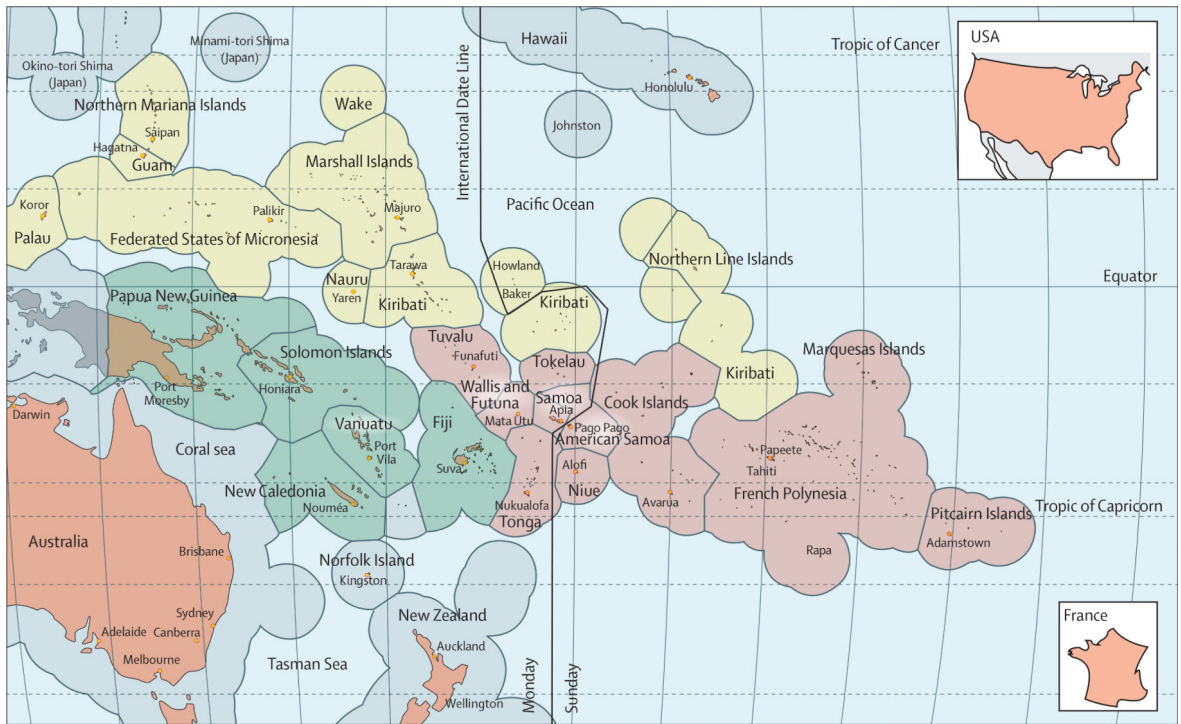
Okino-tori Shima (Japan)
Minami-tori Shima (Japan)
Hawaii
Tropic of Cancer
USA
Northern Mariana Islands
Wake
International Date Line
Honolulu
Saipan
Johnston
Hagatna
Guam
Marshall Islands
Koror
Palikir
Majuro
Pacific Ocean
Palau
Federated States of Micronesia
Northern Line Islands
Tarawa
Howland
Nauru
Equator
Yaren
Baker
Kiribati
Papua New Guinea
Kiribati
Tuvalu
Funafuti
Solomon Islands
Tokelau
Marquesas Islands
Kiribati
Wallis and Futuna
Port Moresby
Honiara
Samoa
Cook Islands
Mata Utu
Apia
Darwin
Vanuatu
Fiji
Pago Pago
American Samoa
Coral sea
Port Vila
Papeete
Alofi
Tahiti
Suva
Niue
New Caledonia
French Polynesia
Avarua
Nukualofa
Nouméa
Tropic of Capricorn
Tonga
Pitcairn Islands
Australia
Adamstown
Brisbane
Rapa
Norfolk Island
Kingston
New Zealand
France
Sydney
Adelaide
Canberra
Auckland
Melbourne
Tasman Sea
Monday
Sunday
Wellington